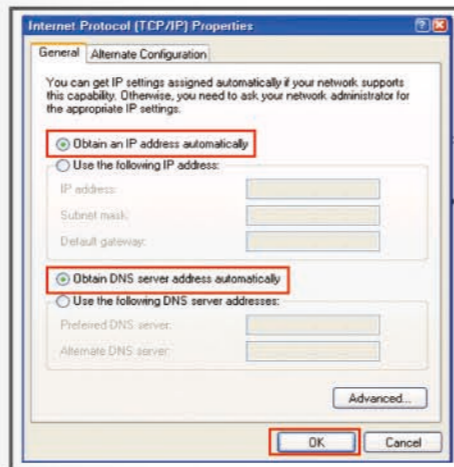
Internet Protocol (TCP/IP) Properties

General | Alternate Configuration

You can get IP settings assigned automatically if your network supports this capability. Otherwise, you need to ask your network administrator for the appropriate IP settings.

Obtain an IP address automatically
Use the following IP address:
IP address:
Subnet mask:
Default gateway:

Obtain DNS server address automatically
Use the following DNS server addresses:
Preferred DNS server:
Alternate DNS server:

Advanced...

OK | Cancel